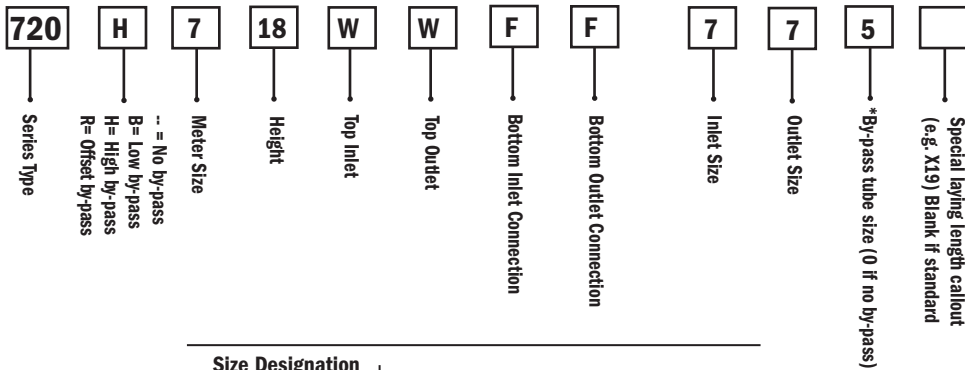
720 H 7 18 W W F F 7 7 5

Series Type

-- = No by-pass
B= Low by-pass
H= High by-pass
R= Offset by-pass

Meter Size

Height

Top Inlet

Top Outlet

Bottom Inlet Connection

Bottom Outlet Connection

Inlet Size

Outlet Size

*By-pass tube size (0 if no by-pass)

Special laying length callout (e.g. X19) Blank if standard

Size Designation